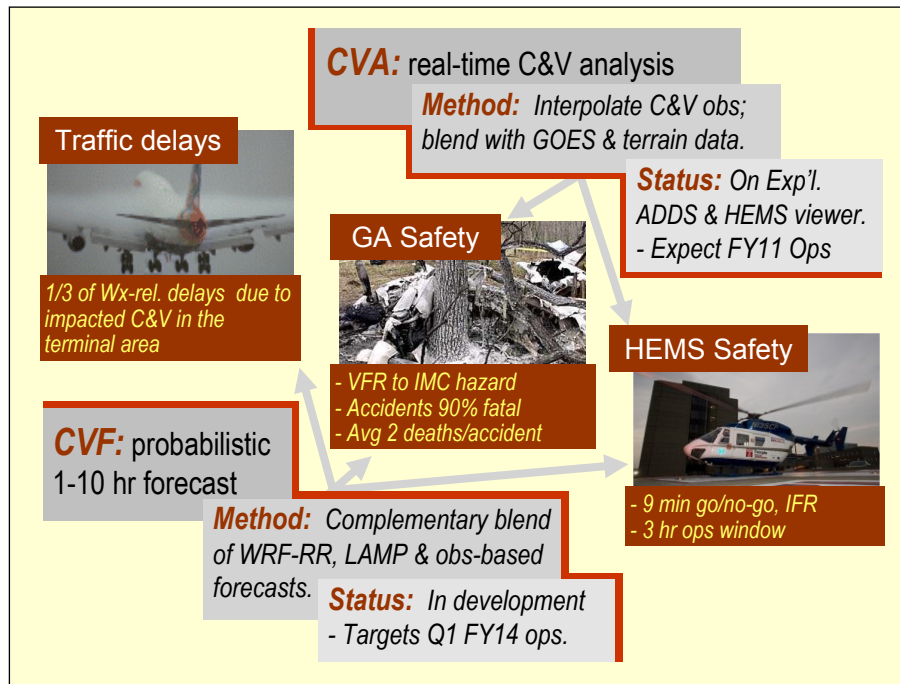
CVA: real-time C&V analysis

Method: Interpolate C&V obs; blend with GOES & terrain data.

Status: On Exp'l. ADDS & HEMS viewer.
- Expect FY11 Ops

Traffic delays

1/3 of Wx-rel. delays due to impacted C&V in the terminal area

GA Safety

- VFR to IMC hazard
- Accidents 90% fatal
- Avg 2 deaths/accident

HEMS Safety

- 9 min go/no-go, IFR
- 3 hr ops window

CVF: probabilistic 1-10 hr forecast

Method: Complementary blend of WRF-RR, LAMP & obs-based forecasts.

Status: In development
- Targets Q1 FY14 ops.